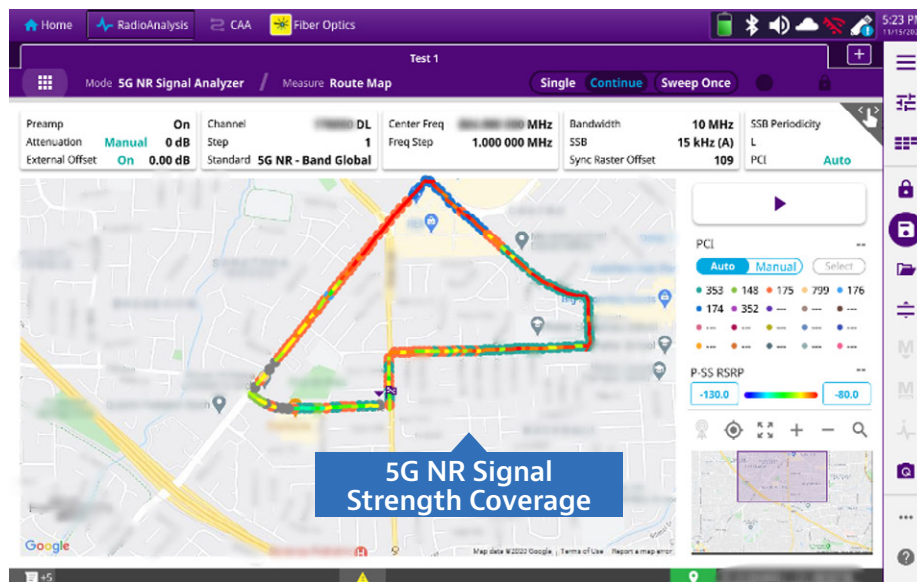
Home RadioAnalysis CAA Fiber Optics

5:23 P
11/15/20

Test 1

Mode 5G NR Signal Analyzer / Measure Route Map

Single Continue Sweep Once

| Preamp | On |
|---|---|
| Attenuation | Manual 0 dB |
| External Offset | On 0.00 dB |

| Channel | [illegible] DL |
|---|---|
| Step | 1 |
| Standard | 5G NR - Band Global |

| Center Freq | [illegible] MHz |
|---|---|
| Freq Step | 1.000 000 MHz |

| Bandwidth | 10 MHz |
|---|---|
| SSB | 15 kHz (A) |
| Sync Raster Offset | 109 |

| SSB Periodicity | |
|---|---|
| L | |
| PCI | Auto |

PCI

Auto Manual Select

353 148 175 799 176
174 352 --- --- ---
--- --- --- --- ---
--- --- --- --- ---

P-SS RSRP

-130.0 -80.0

5G NR Signal Strength Coverage

Google

Map data ©2020 Google Terms of Use Report a map error

+5